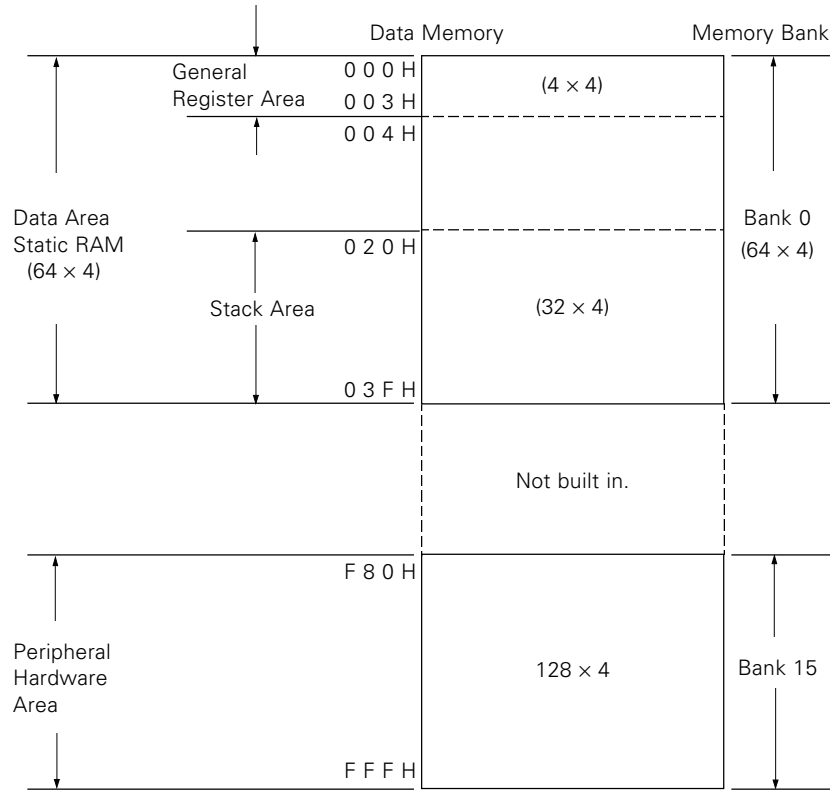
Data Memory

Memory Bank

General Register Area

000H

003H

004H

$(4 \times 4)$

Data Area Static RAM $(64 \times 4)$

Bank 0 $(64 \times 4)$

020H

Stack Area

$(32 \times 4)$

03FH

Not built in.

F80H

Peripheral Hardware Area

$128 \times 4$

Bank 15

FFFH